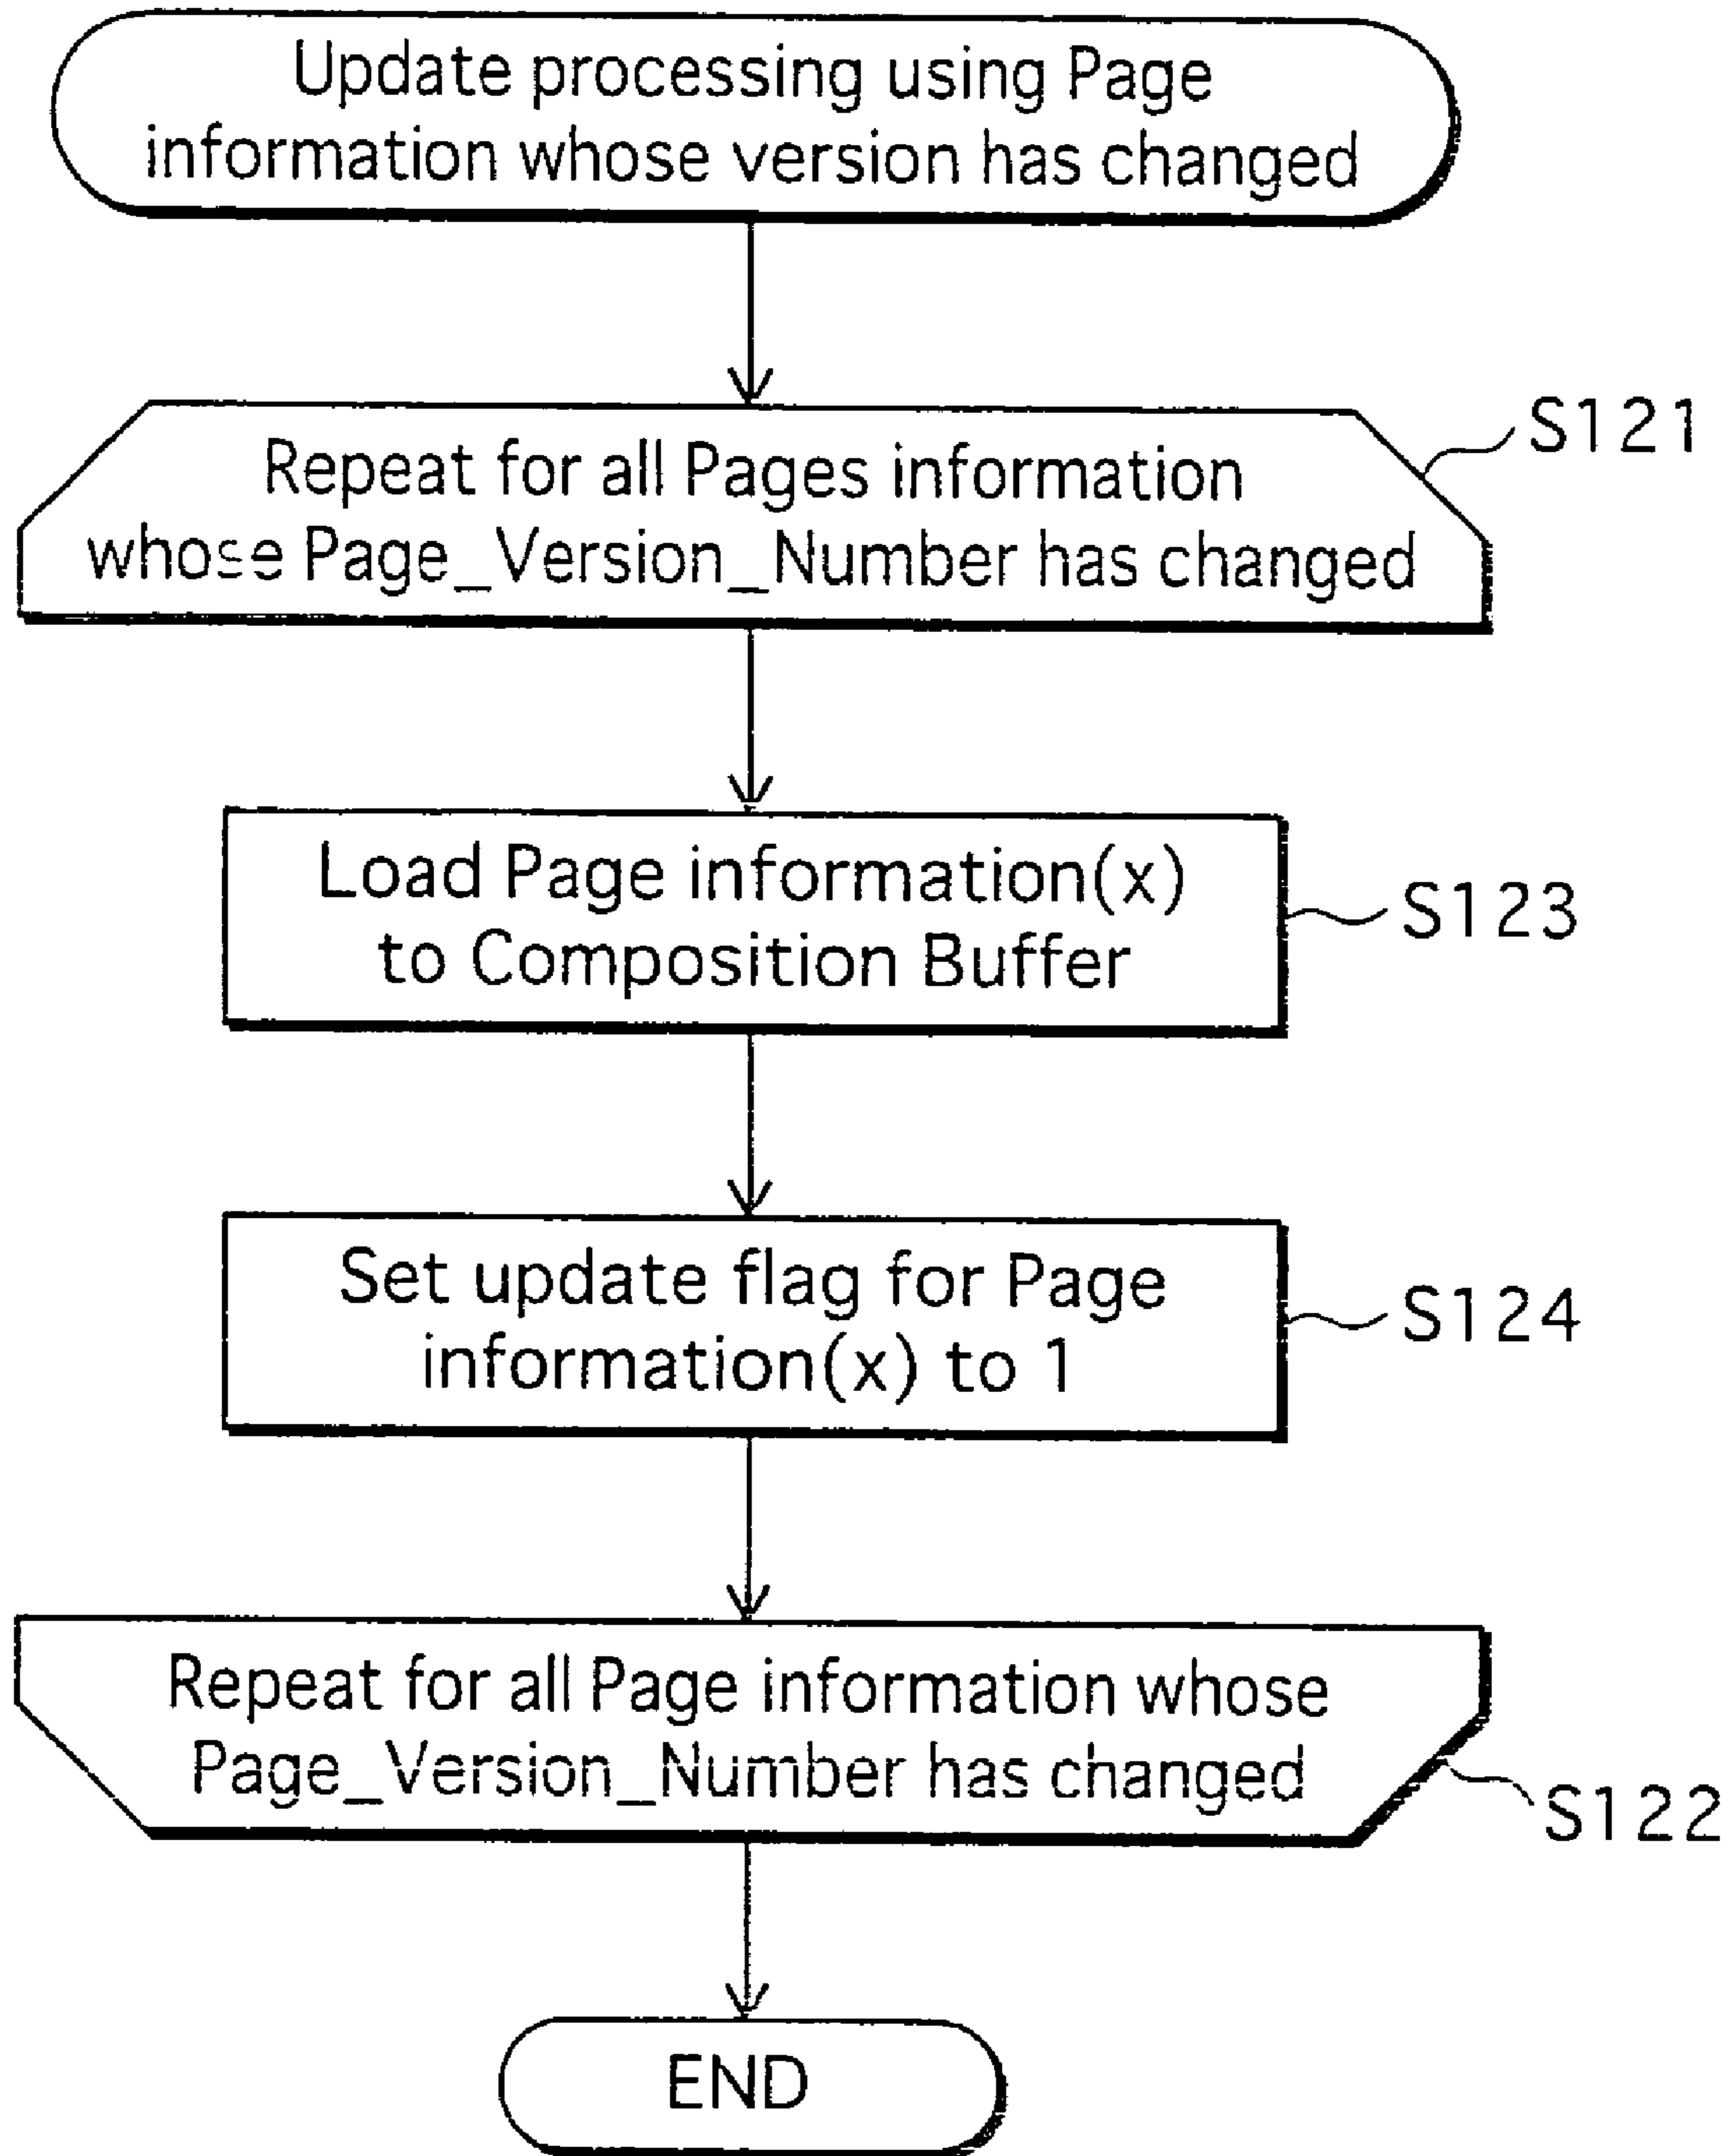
Update processing using Page information whose version has changed

Repeat for all Pages information whose Page_Version_Number has changed

S121

Load Page information(x) to Composition Buffer

S123

Set update flag for Page information(x) to 1

S124

Repeat for all Page information whose Page_Version_Number has changed

S122

END